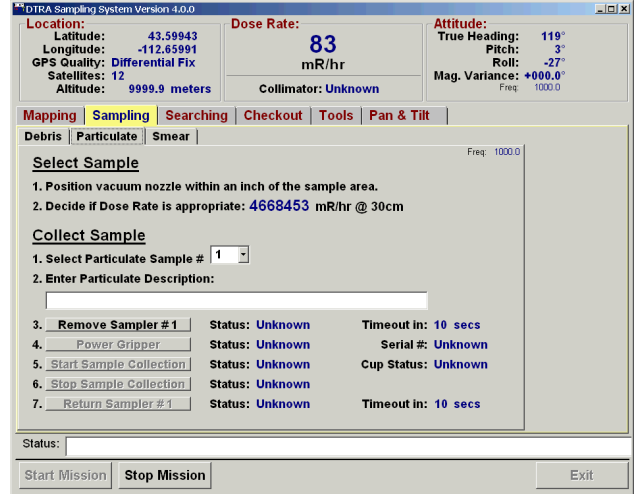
DTRA Sampling System Version 4.0.0

Location:
Latitude: 43.59943
Longitude: -112.65991
GPS Quality: Differential Fix
Satellites: 12
Altitude: 9999.9 meters

Dose Rate:
83
mR/hr
Collimator: Unknown

Attitude:
True Heading: 119°
Pitch: 3°
Roll: -27°
Mag. Variance: +000.0°
Freq: 1000.0

Mapping | Sampling | Searching | Checkout | Tools | Pan & Tilt

Debris | Particulate | Smear

Freq: 1000.0

Select Sample

1. Position vacuum nozzle within an inch of the sample area.
2. Decide if Dose Rate is appropriate: 4668453 mR/hr @ 30cm

Collect Sample

1. Select Particulate Sample # 1
2. Enter Particulate Description:

3. Remove Sampler # 1 Status: Unknown Timeout in: 10 secs
4. Power Gripper Status: Unknown Serial #: Unknown
5. Start Sample Collection Status: Unknown Cup Status: Unknown
6. Stop Sample Collection Status: Unknown
7. Return Sampler # 1 Status: Unknown Timeout in: 10 secs

Status:

Start Mission | Stop Mission | Exit